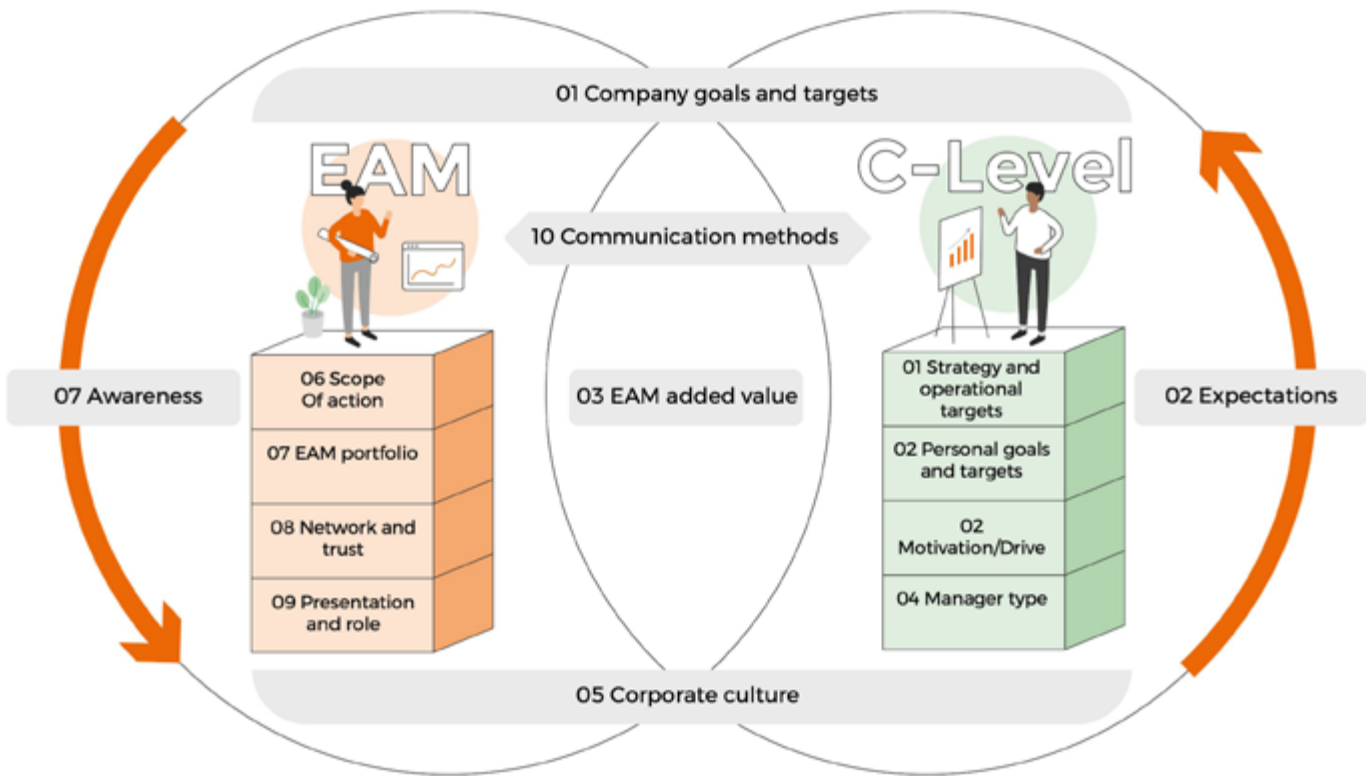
01 Company goals and targets

EAM

C-Level

10 Communication methods

07 Awareness

06 Scope Of action

07 EAM portfolio

08 Network and trust

09 Presentation and role

03 EAM added value

01 Strategy and operational targets

02 Personal goals and targets

02 Motivation/Drive

04 Manager type

02 Expectations

05 Corporate culture